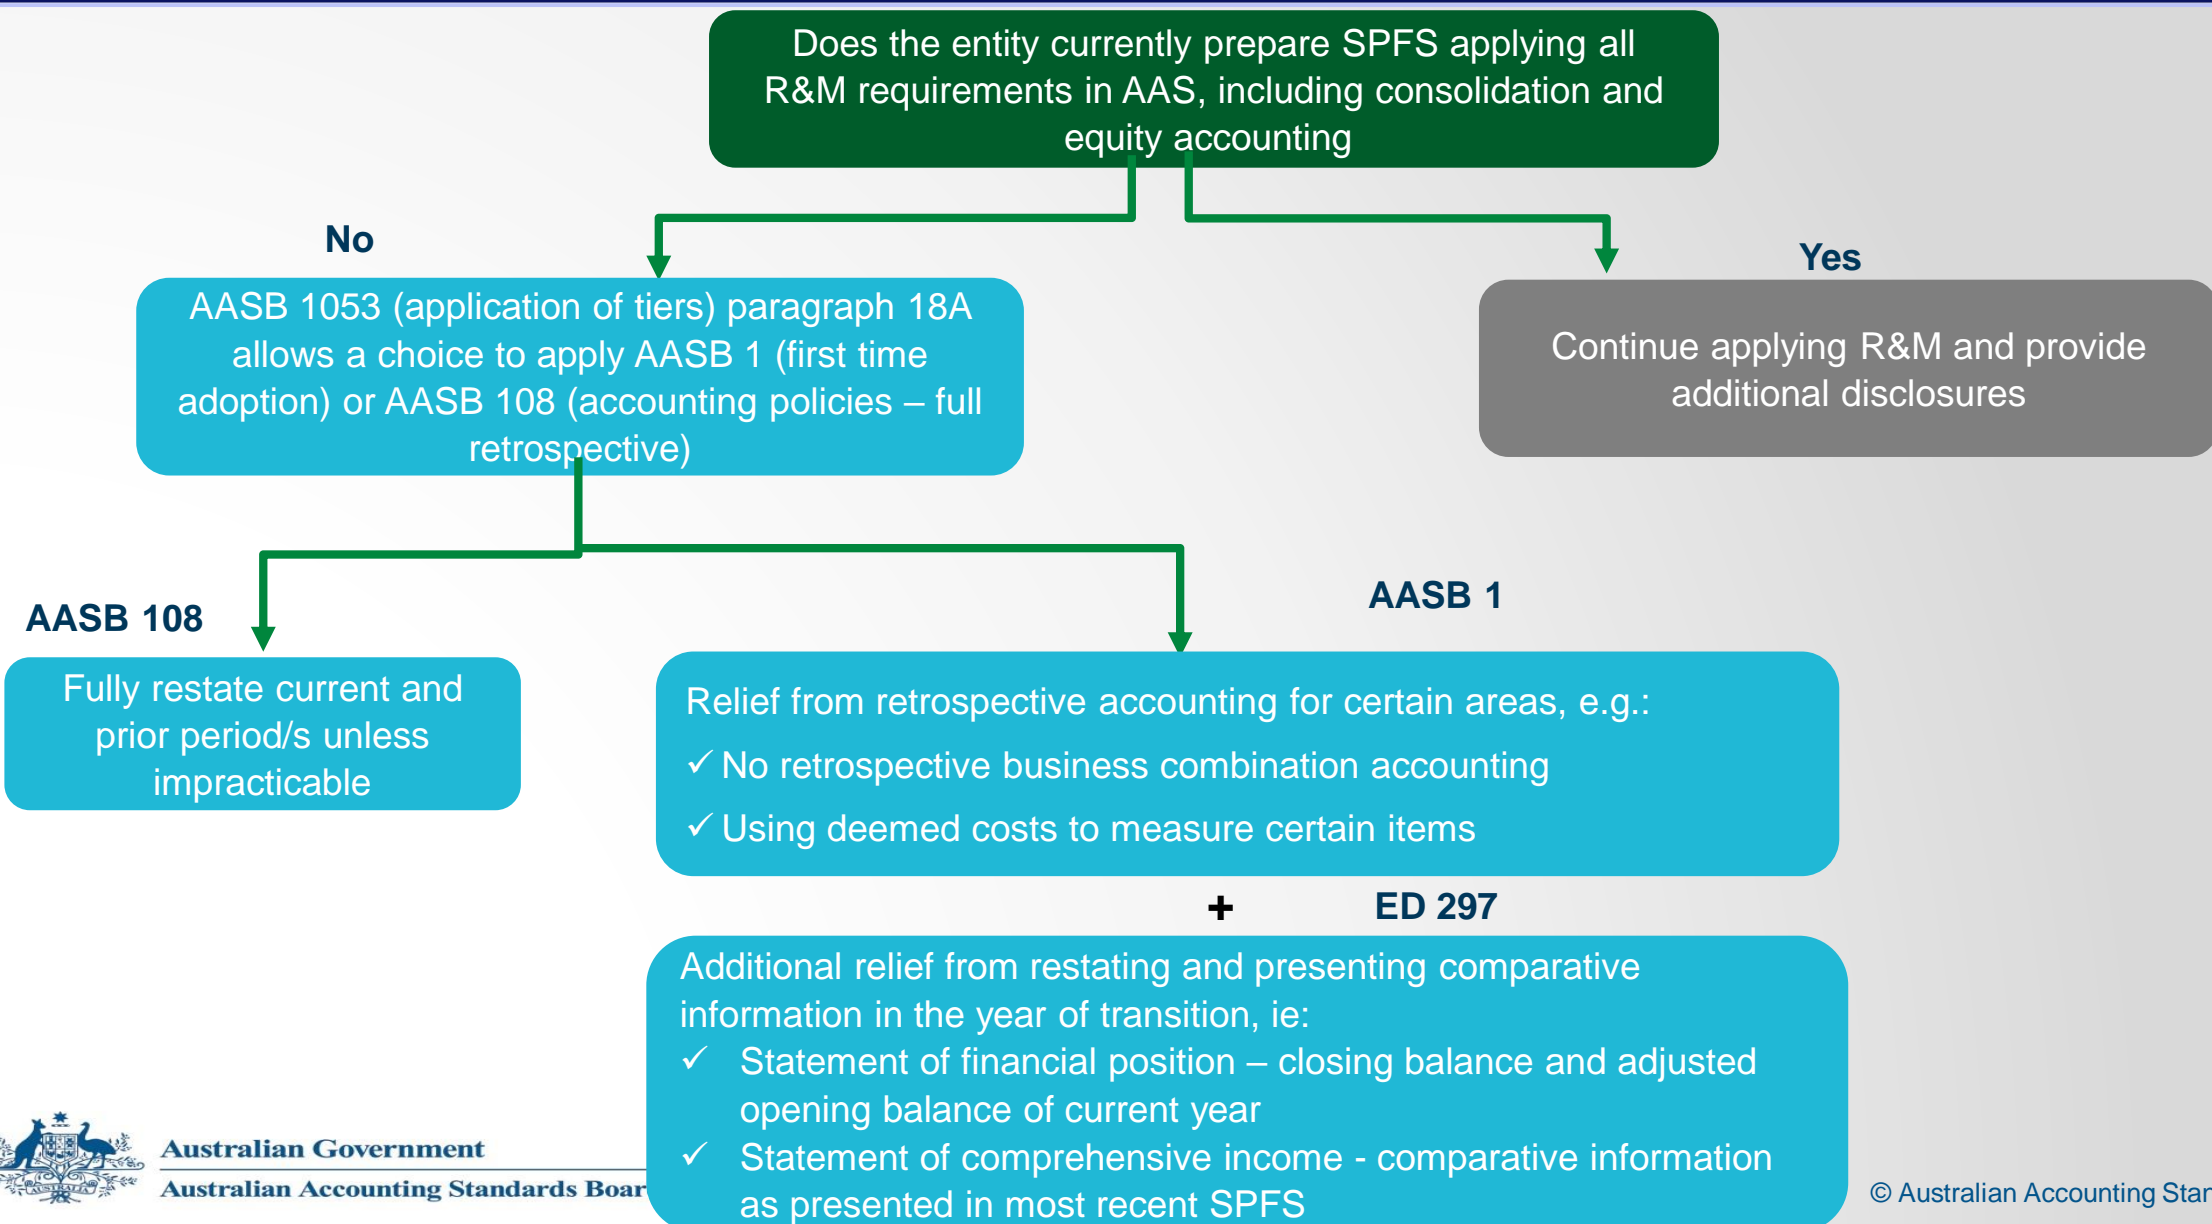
Does the entity currently prepare SPFS applying all R&M requirements in AAS, including consolidation and equity accounting

No

AASB 1053 (application of tiers) paragraph 18A allows a choice to apply AASB 1 (first time adoption) or AASB 108 (accounting policies – full retrospective)

Yes

Continue applying R&M and provide additional disclosures

AASB 108

Fully restate current and prior period/s unless impracticable

AASB 1

Relief from retrospective accounting for certain areas, e.g.:

✓ No retrospective business combination accounting

✓ Using deemed costs to measure certain items

+

ED 297

Additional relief from restating and presenting comparative information in the year of transition, ie:

✓ Statement of financial position – closing balance and adjusted opening balance of current year

✓ Statement of comprehensive income - comparative information as presented in most recent SPFS

Australian Government

Australian Accounting Standards Boar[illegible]

© Australian Accounting Star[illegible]